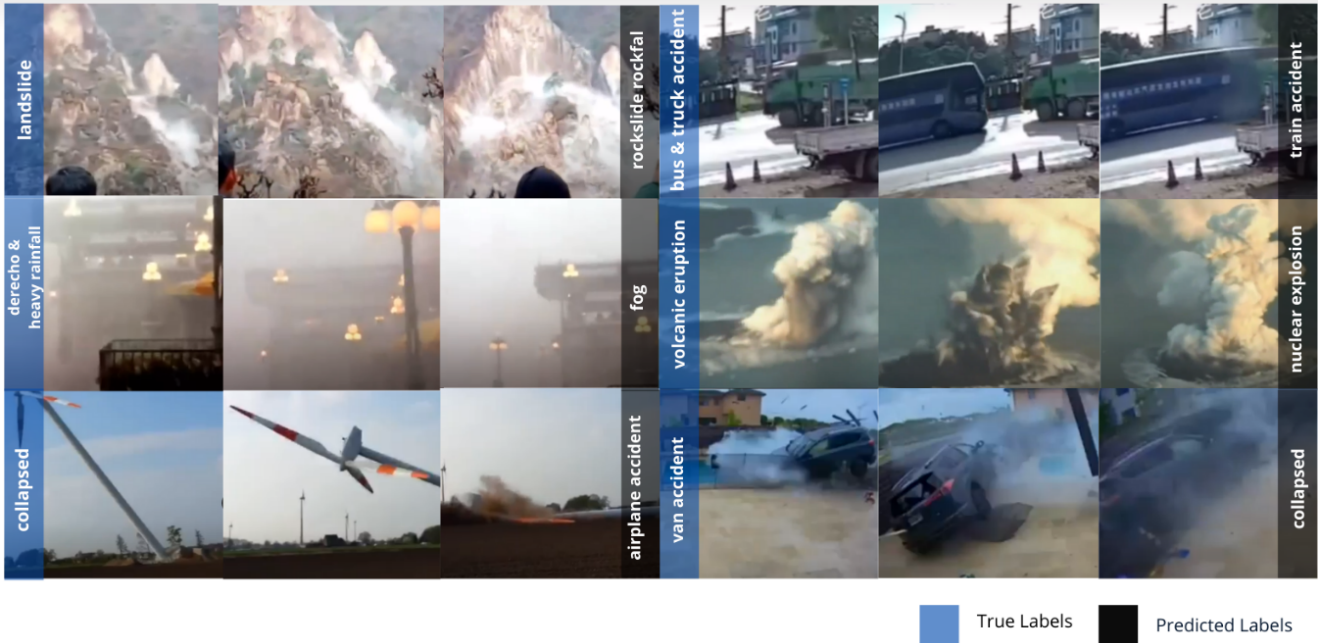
landslide

rockslide rockfal

bus & truck accident

train accident

derecho & heavy rainfall

fog

volcanic eruption

nuclear explosion

collapsed

airplane accident

van accident

collapsed

True Labels

Predicted Labels